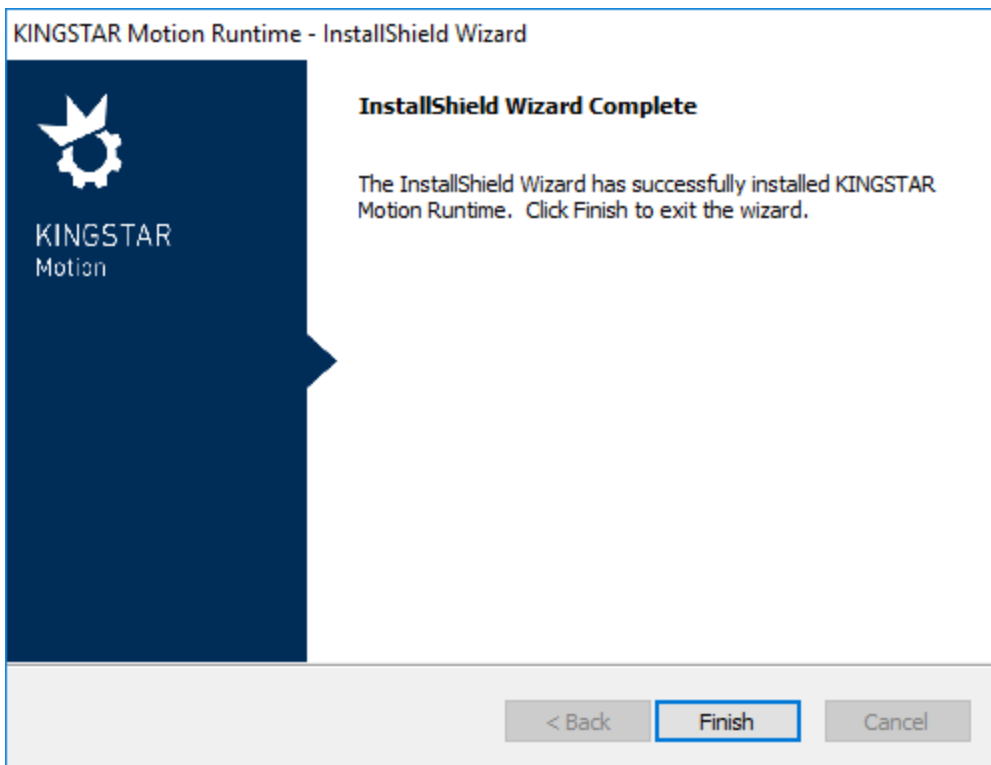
KINGSTAR Motion Runtime - InstallShield Wizard

KINGSTAR
Motion

InstallShield Wizard Complete

The InstallShield Wizard has successfully installed KINGSTAR Motion Runtime.  Click Finish to exit the wizard.

< Back

Finish

Cancel